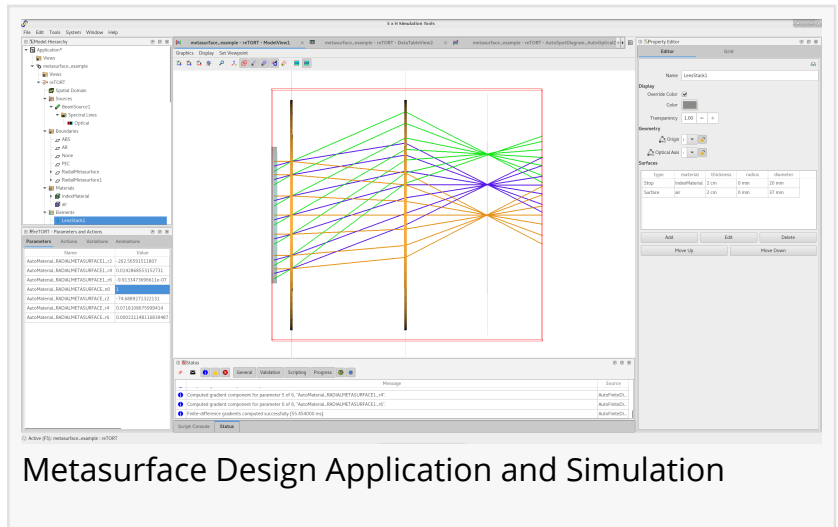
S x H Simulation Tools

File Edit Tools System Window Help

Model Hierarchy

Application*
Views
metasurface_example
Views
reTORT
Spatial Domain
Sources
BeamSource1
Spectral Lines
Optical
Boundaries
ABS
All
None
PEC
RadialMetasurface
RadialMetasurface1
Materials
IndexMaterial
air
Elements
LensStack1

reTORT - Parameters and Actions

Parameters Actions Variations Animations

| Name | Value |
|---|---|
| AutoMaterial...RADIALMETASURFACE1...r2 | -26136591511807 |
| AutoMaterial...RADIALMETASURFACE1...r4 | 0.0163686553152731 |
| AutoMaterial...RADIALMETASURFACE1...r6 | -3.0133473656611e-07 |
| AutoMaterial...RADIALMETASURFACE...e0 | 1 |
| AutoMaterial...RADIALMETASURFACE...r2 | -74.6889271322131 |
| AutoMaterial...RADIALMETASURFACE...r4 | 0.0716038675938414 |
| AutoMaterial...RADIALMETASURFACE...r6 | 0.000221148116838487 |

metasurface_example - reTORT - ModelView1 metasurface_example - reTORT - DataTableView2 metasurface_example - reTORT - AutoSpotDiagram...AutoOptical1

Graphics Display Set Viewpoint

Status

General Validation Scripting Progress

| Message | Source |
|---|---|
| Computed gradient component for parameter 5 of 6, "AutoMaterial...RADIALMETASURFACE1...r4" | AutoPlateDi... |
| Computed gradient component for parameter 6 of 6, "AutoMaterial...RADIALMETASURFACE1...r6" | AutoPlateDi... |
| Finite-difference gradients computed successfully [55.654000 ms] | AutoPlateDi... |

Script Console Status

Property Editor

Editor Grid

Name LensStack1

Display
Override Color
Color
Transparency 1.00

Geometry
Origin
Optical Axis

Surfaces

| type | material | thickness | radius | diameter |
|---|---|---|---|---|
| Stop | IndexMaterial | 2 cm | 0 mm | 20 mm |
| Surface | air | 2 cm | 0 mm | 37 mm |

Add Edit Delete
Move Up Move Down

Active (F5): metasurface_example : reTORT

Metasurface Design Application and Simulation